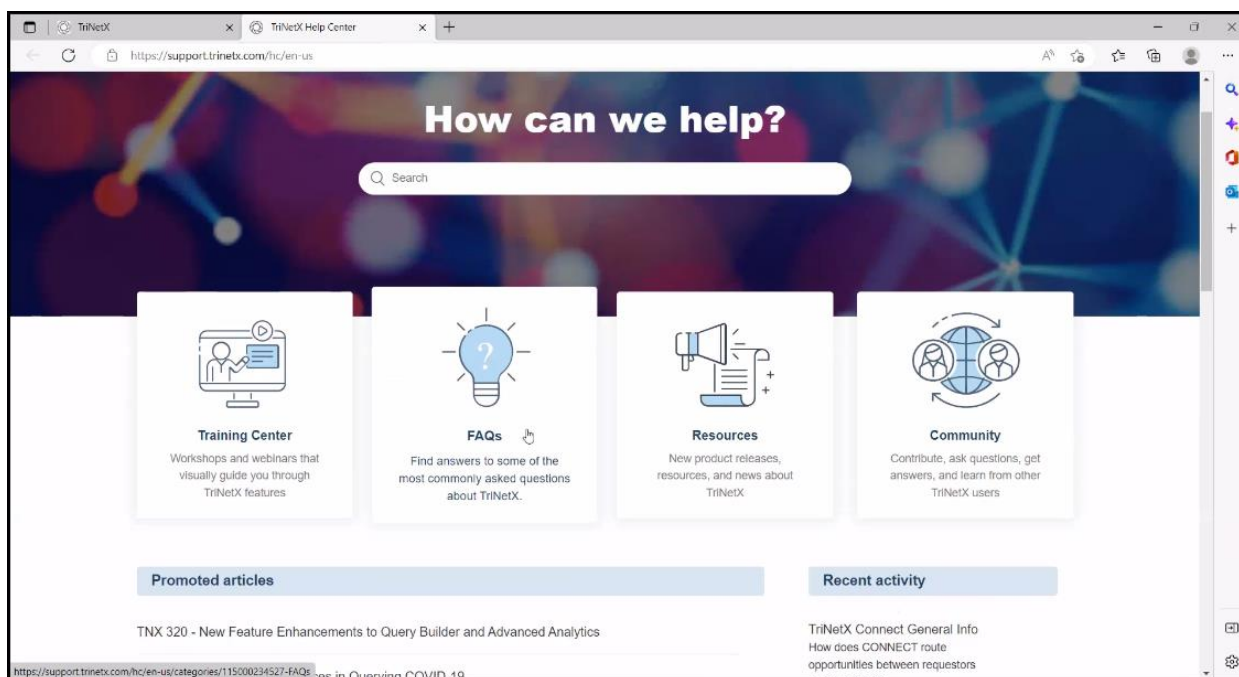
TriNetX
TriNetX Help Center
https://support.trinetx.com/hc/en-us

How can we help?

Search

Training Center
Workshops and webinars that visually guide you through TriNetX features

FAQs
Find answers to some of the most commonly asked questions about TriNetX.

Resources
New product releases, resources, and news about TriNetX

Community
Contribute, ask questions, get answers, and learn from other TriNetX users

Promoted articles

TNX 320 - New Feature Enhancements to Query Builder and Advanced Analytics

https://support.trinetx.com/hc/en-us/categories/115000234527-FAQs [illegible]es in Querying COVID-19

Recent activity

TriNetX Connect General Info
How does CONNECT route opportunities between requestors